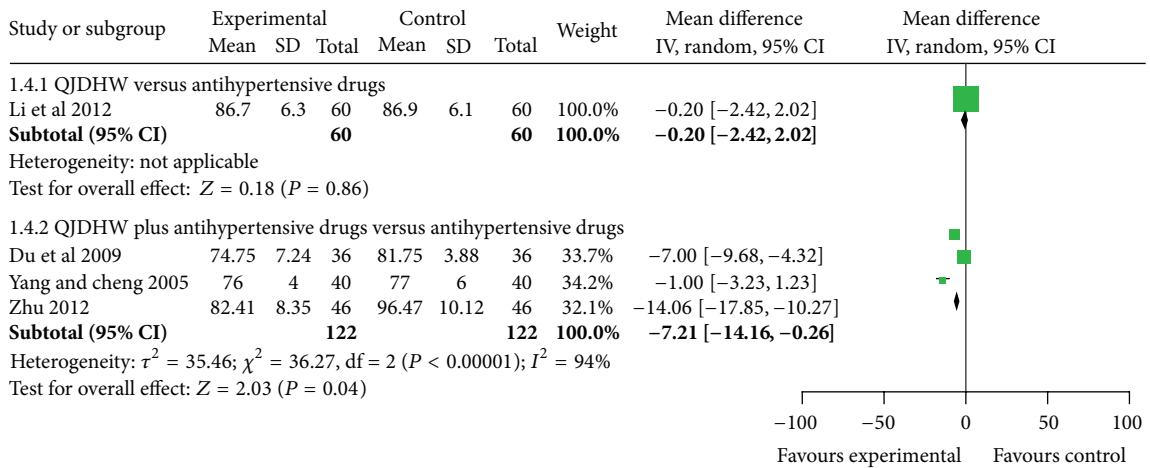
| Study or subgroup | Experimental Mean | Experimental SD | Experimental Total | Control Mean | Control SD | Control Total | Weight | Mean difference IV, random, 95% CI | Mean difference IV, random, 95% CI |
|---|---|---|---|---|---|---|---|---|---|
| 1.4.1 QJDHW versus antihypertensive drugs | | | | | | | | | |
| Li et al 2012 | 86.7 | 6.3 | 60 | 86.9 | 6.1 | 60 | 100.0% | −0.20 [−2.42, 2.02] | |
| **Subtotal (95% CI)** | | | **60** | | | **60** | **100.0%** | **−0.20 [−2.42, 2.02]** | |
| Heterogeneity: not applicable | | | | | | | | | |
| Test for overall effect: $Z = 0.18$ ($P = 0.86$) | | | | | | | | | |
| 1.4.2 QJDHW plus antihypertensive drugs versus antihypertensive drugs | | | | | | | | | |
| Du et al 2009 | 74.75 | 7.24 | 36 | 81.75 | 3.88 | 36 | 33.7% | −7.00 [−9.68, −4.32] | |
| Yang and cheng 2005 | 76 | 4 | 40 | 77 | 6 | 40 | 34.2% | −1.00 [−3.23, 1.23] | |
| Zhu 2012 | 82.41 | 8.35 | 46 | 96.47 | 10.12 | 46 | 32.1% | −14.06 [−17.85, −10.27] | |
| **Subtotal (95% CI)** | | | **122** | | | **122** | **100.0%** | **−7.21 [−14.16, −0.26]** | |
| Heterogeneity: $\tau^2 = 35.46$; $\chi^2 = 36.27$, df = 2 ($P < 0.00001$); $I^2 = 94\%$ | | | | | | | | | |
| Test for overall effect: $Z = 2.03$ ($P = 0.04$) | | | | | | | | | |

−100 −50 0 50 100

Favours experimental Favours control